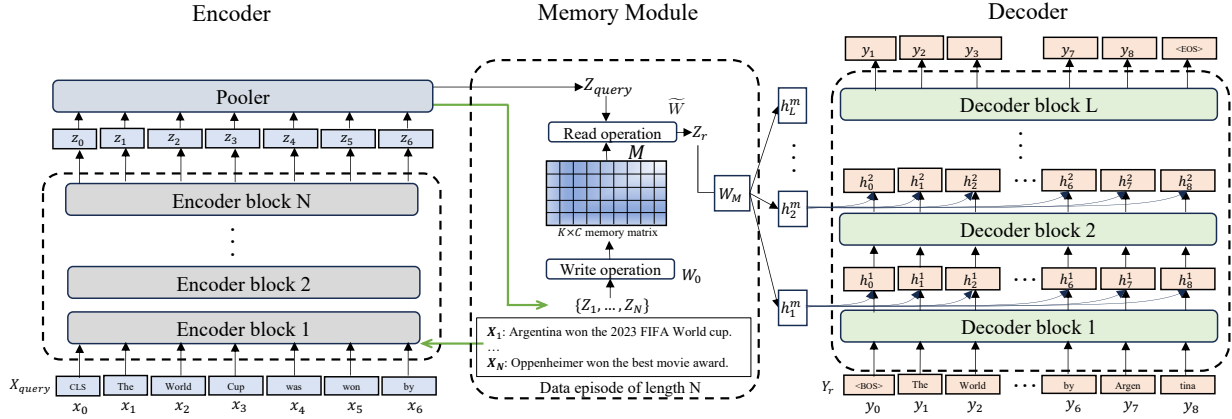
Encoder

Memory Module

Decoder

Pooler

$z_0$ $z_1$ $z_2$ $z_3$ $z_4$ $z_5$ $z_6$

Encoder block N

⋮

Encoder block 2

Encoder block 1

$X_{query}$ CLS The World Cup was won by

$x_0$ $x_1$ $x_2$ $x_3$ $x_4$ $x_5$ $x_6$

$Z_{query}$

$\widetilde{W}$

Read operation $Z_r$

$M$

$K \times C$ memory matrix

Write operation $W_0$

$\{Z_1, \dots, Z_N\}$

$\boldsymbol{X_1}$: Argentina won the 2023 FIFA World cup.
…
$\boldsymbol{X_N}$: Oppenheimer won the best movie award.

Data episode of length N

$W_M$

$h_L^m$

⋮

$h_2^m$

$h_1^m$

$y_1$ $y_2$ $y_3$ $y_7$ $y_8$ <EOS>

Decoder block L

⋮

$h_0^2$ $h_1^2$ $h_2^2$ … $h_6^2$ $h_7^2$ $h_8^2$

Decoder block 2

$h_0^1$ $h_1^1$ $h_2^1$ … $h_6^1$ $h_7^1$ $h_8^1$

Decoder block 1

$Y_r$ <BOS> The World … by Argen tina

$y_0$ $y_1$ $y_2$ $y_6$ $y_7$ $y_8$